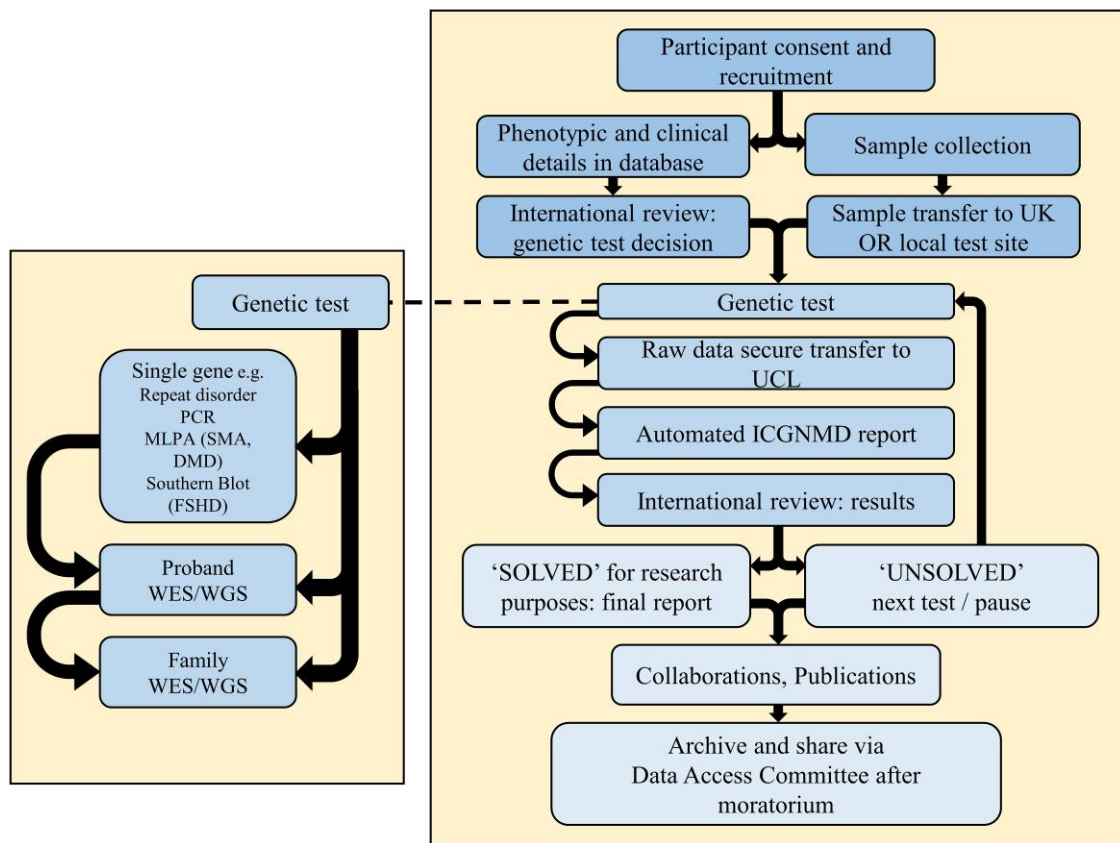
Participant consent and recruitment

Phenotypic and clinical details in database

Sample collection

International review: genetic test decision

Sample transfer to UK OR local test site

Genetic test

Raw data secure transfer to UCL

Automated ICGNMD report

International review: results

'SOLVED' for research purposes: final report

'UNSOLVED' next test / pause

Collaborations, Publications

Archive and share via Data Access Committee after moratorium

Genetic test

Single gene e.g. Repeat disorder PCR MLPA (SMA, DMD) Southern Blot (FSHD)

Proband WES/WGS

Family WES/WGS